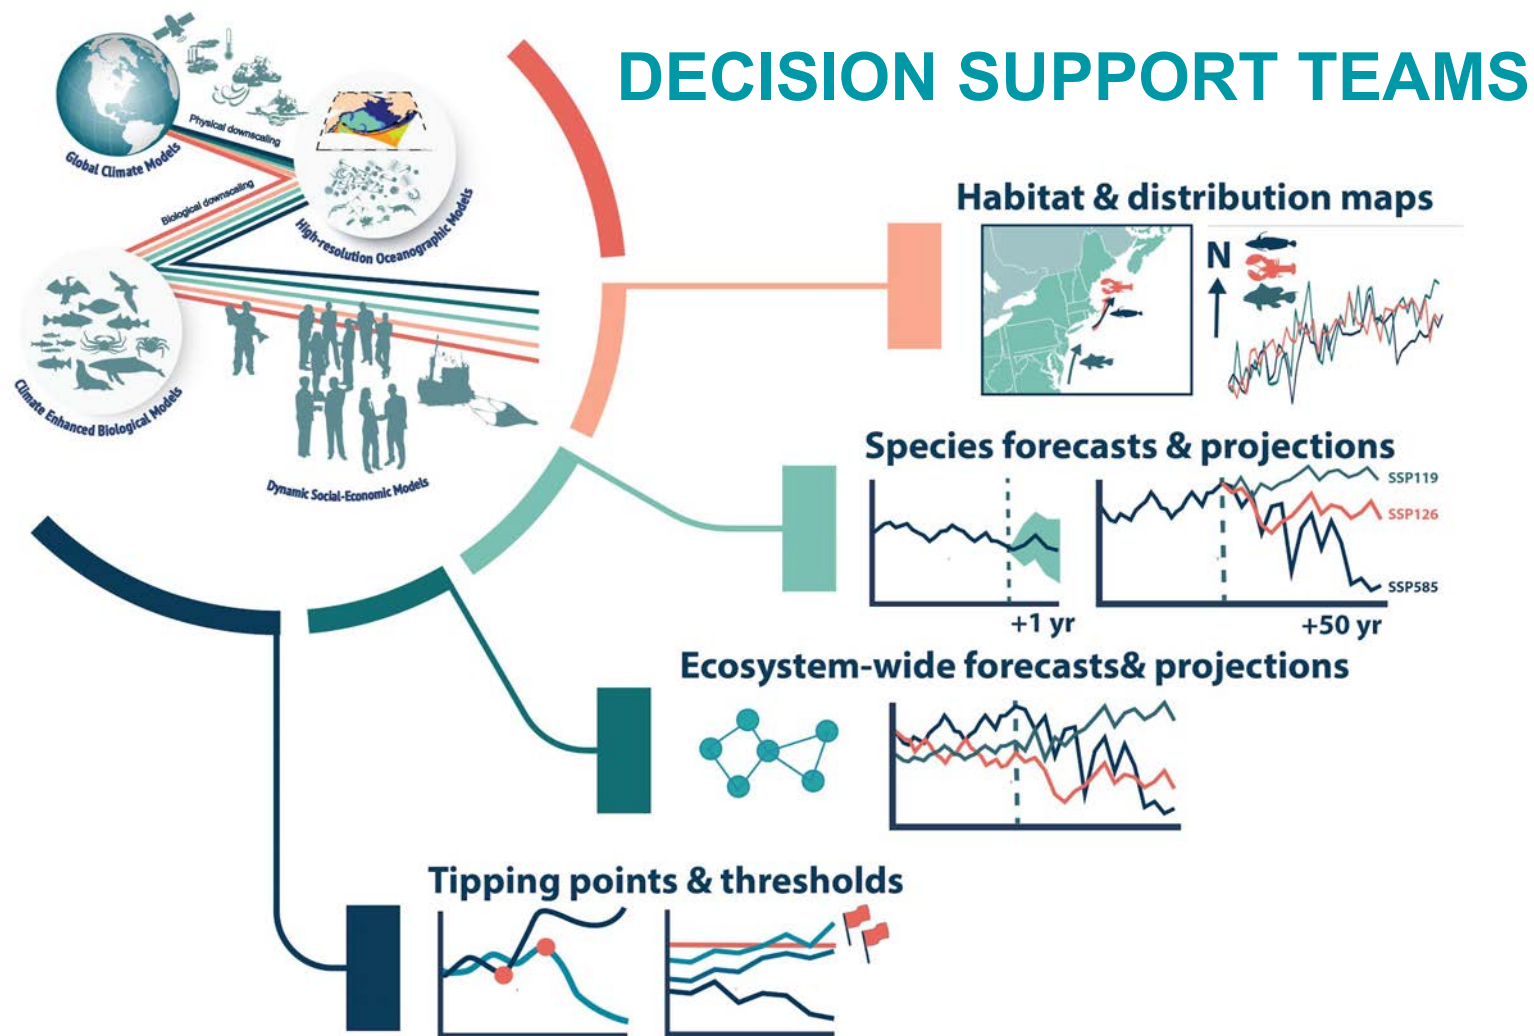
DECISION SUPPORT TEAMS

Global Climate Models

Physical downscaling

High-resolution Oceanographic Models

Biological downscaling

Climate Enhanced Biological Models

Dynamic Social-Economic Models

Habitat & distribution maps

N

Species forecasts & projections

SSP119

SSP126

SSP585

+1 yr

+50 yr

Ecosystem-wide forecasts& projections

Tipping points & thresholds